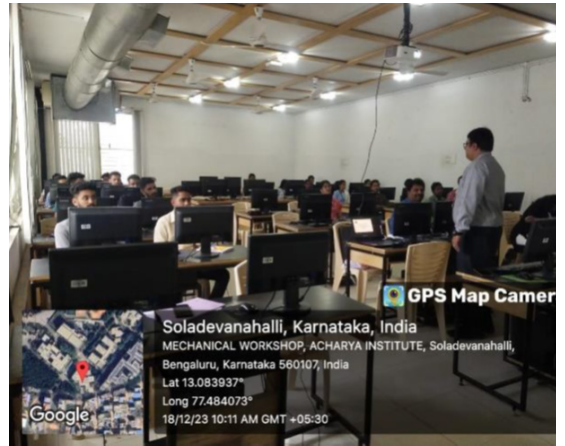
GPS Map Camer

Soladevanahalli, Karnataka, India

MECHANICAL WORKSHOP, ACHARYA INSTITUTE, Soladevanahalli, Bengaluru, Karnataka 560107, India

Lat 13.083937°

Long 77.484073°

18/12/23 10:11 AM GMT +05:30

Google